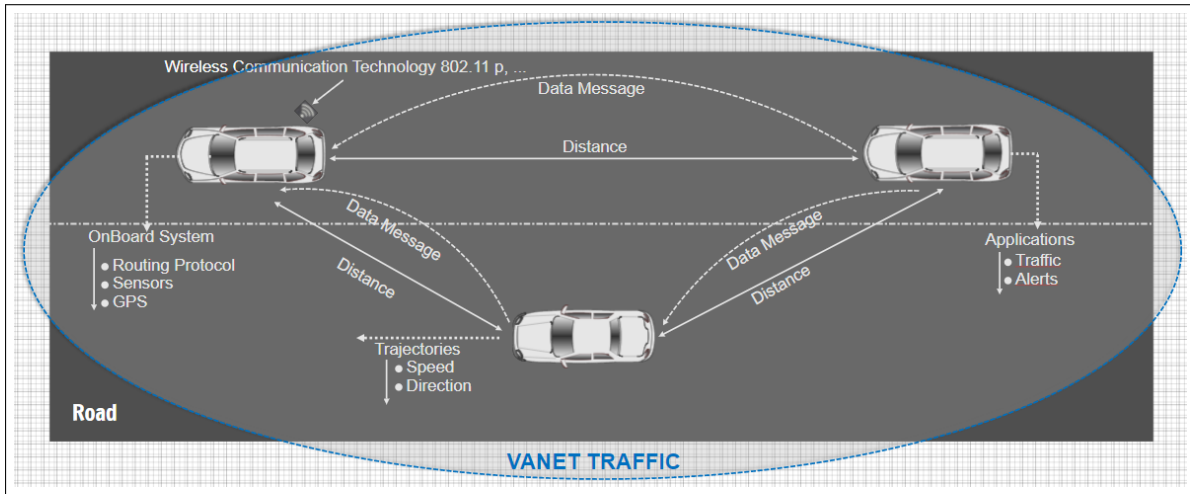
Wireless Communication Technology 802.11 p, ...

Data Message

Distance

OnBoard System
• Routing Protocol
• Sensors
• GPS

Data Message

Distance

Data Message

Distance

Applications
• Traffic
• Alerts

Trajectories
• Speed
• Direction

Road

VANET TRAFFIC